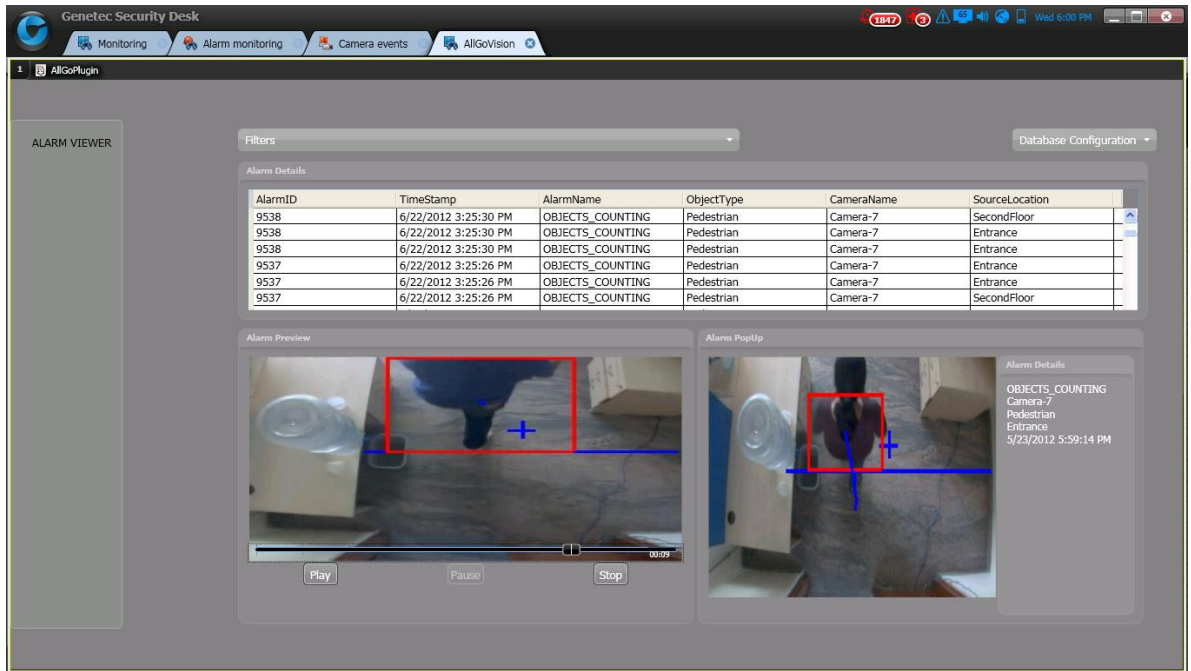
Genetec Security Desk

Monitoring

Alarm monitoring

Camera events

AllGoVision

1847

3

Wed 6:00 PM

1 AllGoPlugin

ALARM VIEWER

Filters

Database Configuration

Alarm Details

| AlarmID | TimeStamp | AlarmName | ObjectType | CameraName | SourceLocation |
|---|---|---|---|---|---|
| 9538 | 6/22/2012 3:25:30 PM | OBJECTS_COUNTING | Pedestrian | Camera-7 | SecondFloor |
| 9538 | 6/22/2012 3:25:30 PM | OBJECTS_COUNTING | Pedestrian | Camera-7 | Entrance |
| 9538 | 6/22/2012 3:25:30 PM | OBJECTS_COUNTING | Pedestrian | Camera-7 | Entrance |
| 9537 | 6/22/2012 3:25:26 PM | OBJECTS_COUNTING | Pedestrian | Camera-7 | Entrance |
| 9537 | 6/22/2012 3:25:26 PM | OBJECTS_COUNTING | Pedestrian | Camera-7 | Entrance |
| 9537 | 6/22/2012 3:25:26 PM | OBJECTS_COUNTING | Pedestrian | Camera-7 | SecondFloor |

Alarm Preview

00:09

Play

Pause

Stop

Alarm PopUp

Alarm Details

OBJECTS_COUNTING
Camera-7
Pedestrian
Entrance
5/23/2012 5:59:14 PM